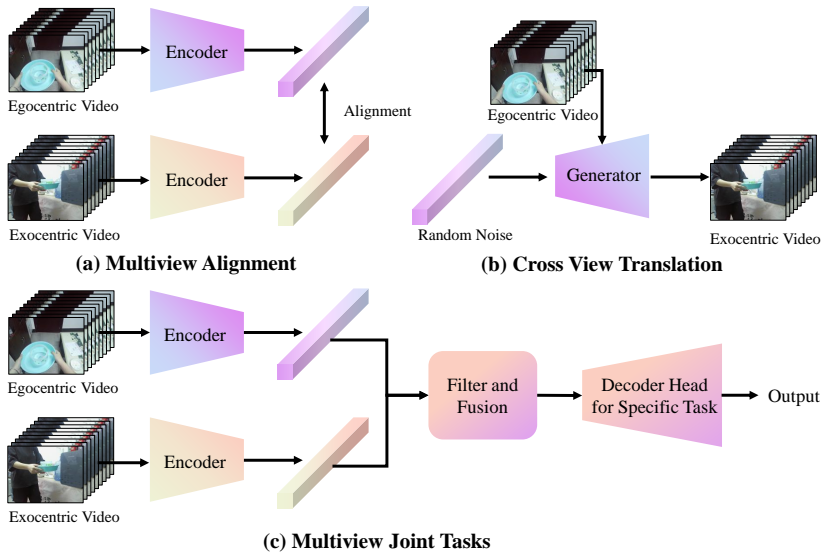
Egocentric Video
Encoder
Alignment
Exocentric Video
Encoder
(a) Multiview Alignment

Egocentric Video
Random Noise
Generator
Exocentric Video
(b) Cross View Translation

Egocentric Video
Encoder
Exocentric Video
Encoder
Filter and Fusion
Decoder Head for Specific Task
Output
(c) Multiview Joint Tasks